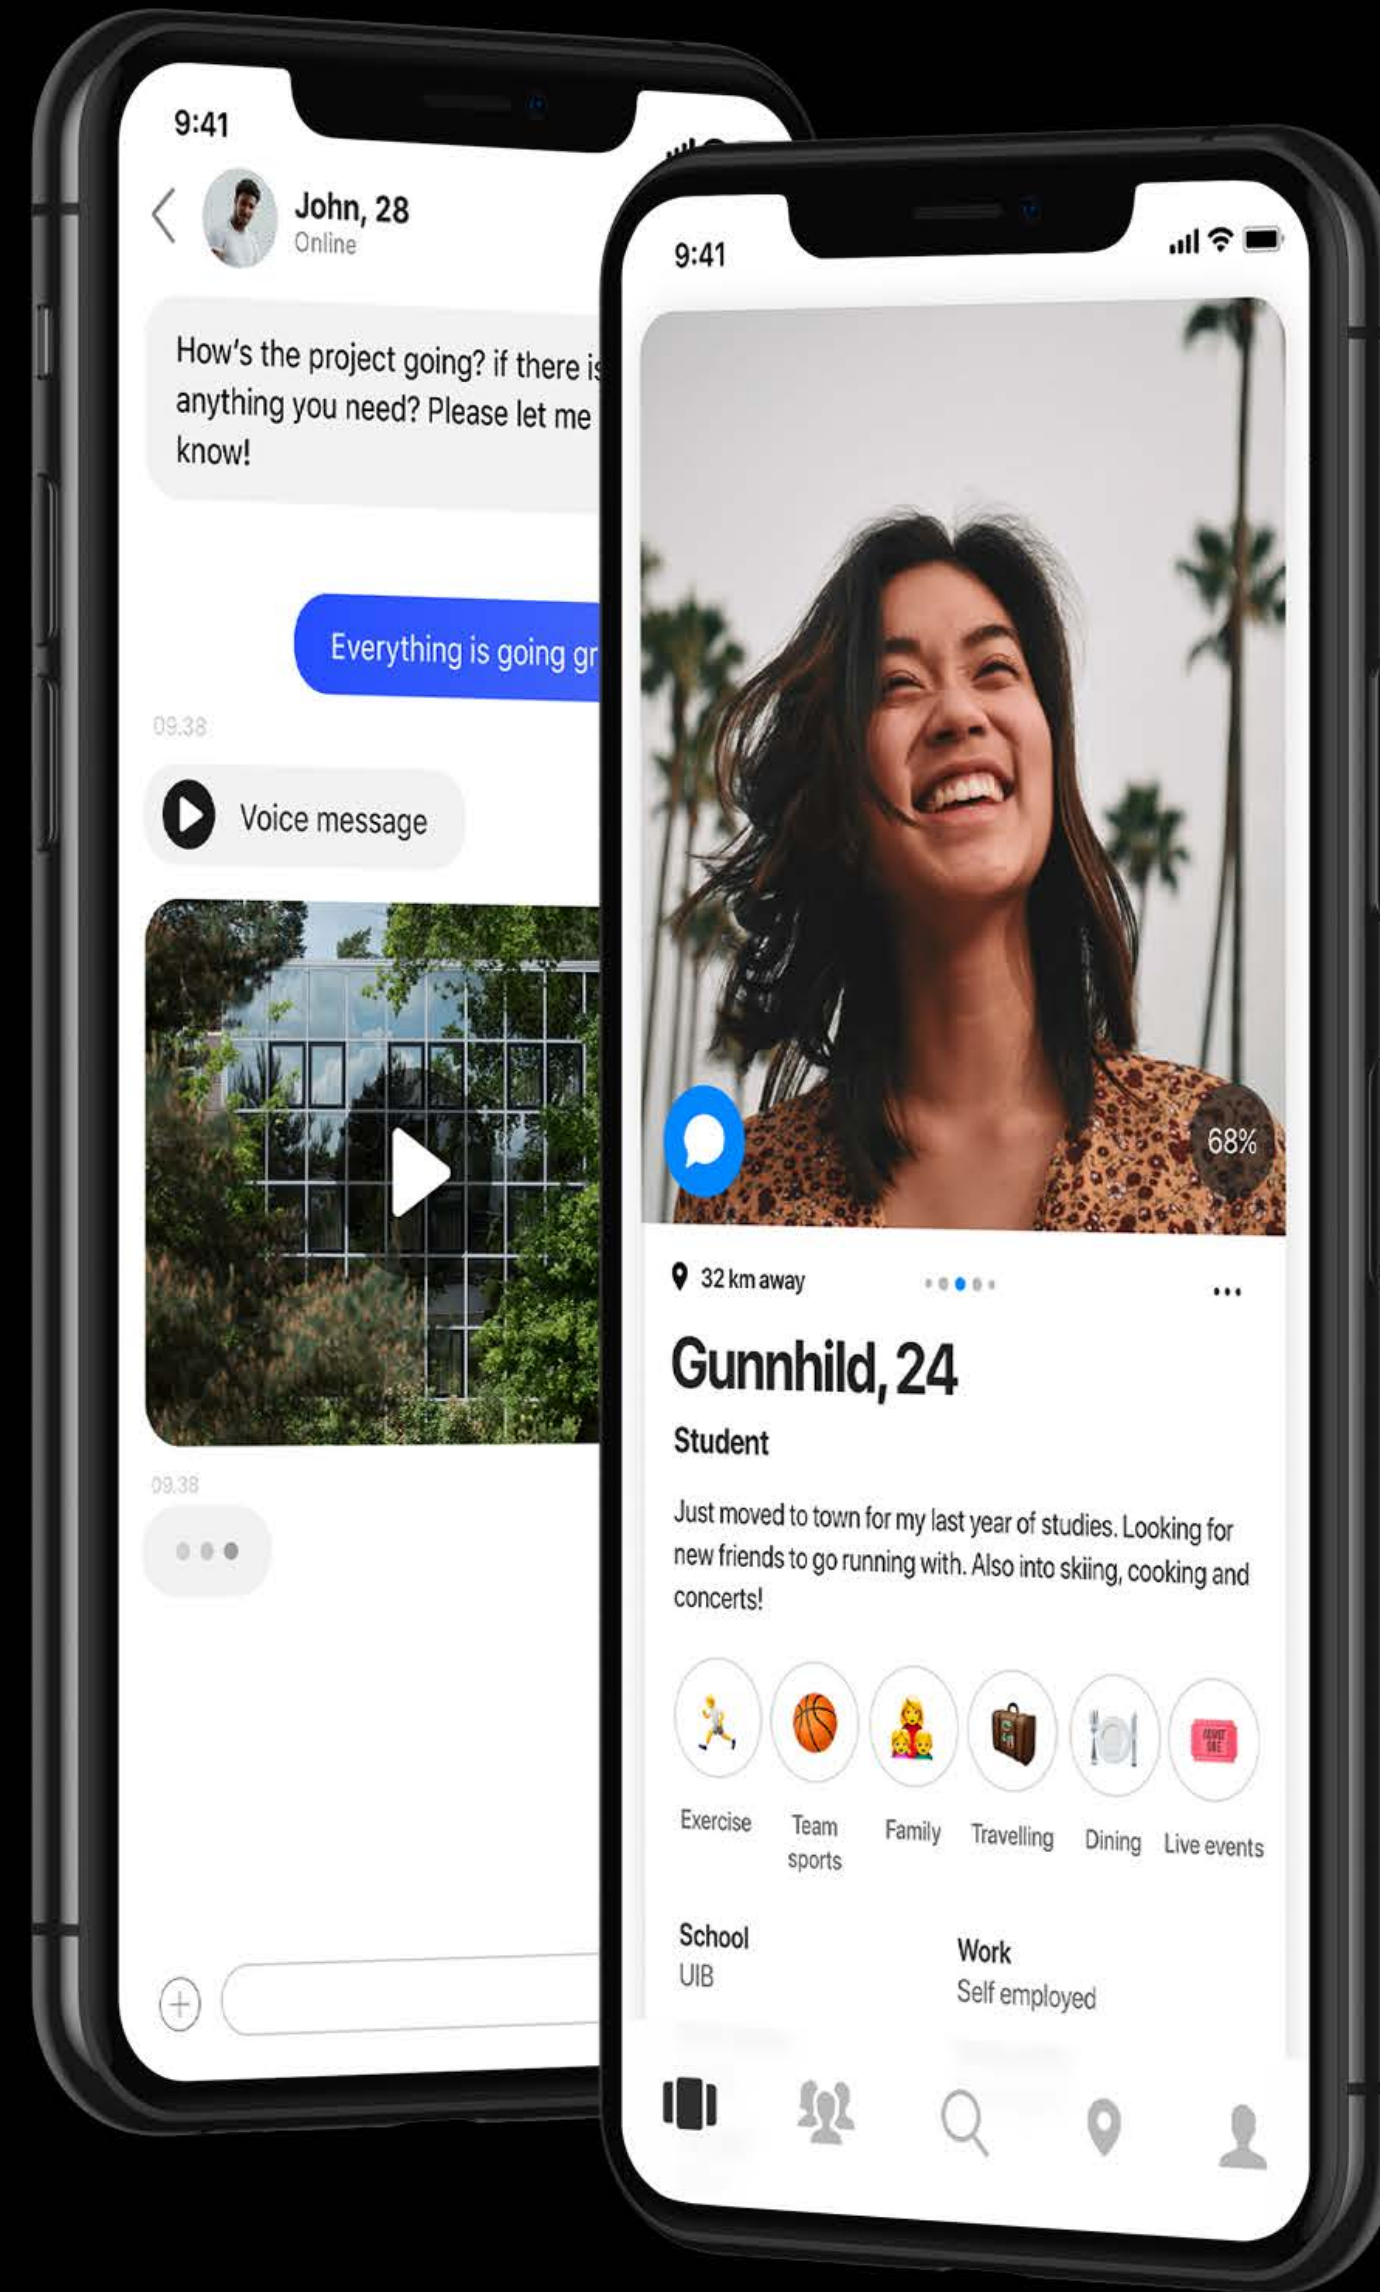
9:41

John, 28
Online

How's the project going? if there is anything you need? Please let me know!

Everything is going gr

09.38

Voice message

09.38

9:41

68%

32 km away

Gunnhild, 24

Student

Just moved to town for my last year of studies. Looking for new friends to go running with. Also into skiing, cooking and concerts!

Exercise
Team sports
Family
Travelling
Dining
Live events

School
UIB

Work
Self employed